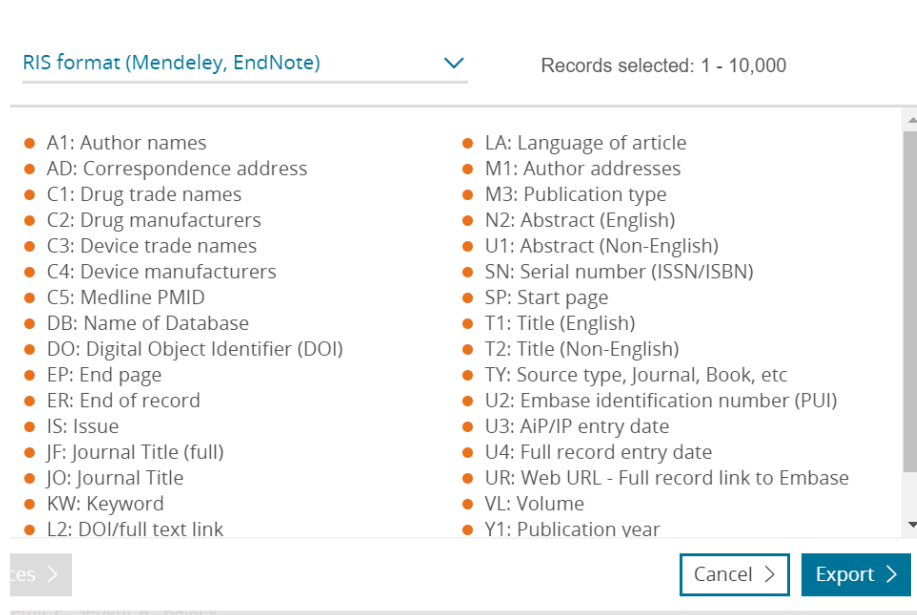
RIS format (Mendeley, EndNote)

Records selected: 1 - 10,000

- A1: Author names
- AD: Correspondence address
- C1: Drug trade names
- C2: Drug manufacturers
- C3: Device trade names
- C4: Device manufacturers
- C5: Medline PMID
- DB: Name of Database
- DO: Digital Object Identifier (DOI)
- EP: End page
- ER: End of record
- IS: Issue
- JF: Journal Title (full)
- JO: Journal Title
- KW: Keyword
- L2: DOI/full text link

- LA: Language of article
- M1: Author addresses
- M3: Publication type
- N2: Abstract (English)
- U1: Abstract (Non-English)
- SN: Serial number (ISSN/ISBN)
- SP: Start page
- T1: Title (English)
- T2: Title (Non-English)
- TY: Source type, Journal, Book, etc
- U2: Embase identification number (PUI)
- U3: AiP/IP entry date
- U4: Full record entry date
- UR: Web URL - Full record link to Embase
- VL: Volume
- Y1: Publication year

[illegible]ces >

Cancel >

Export >

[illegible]